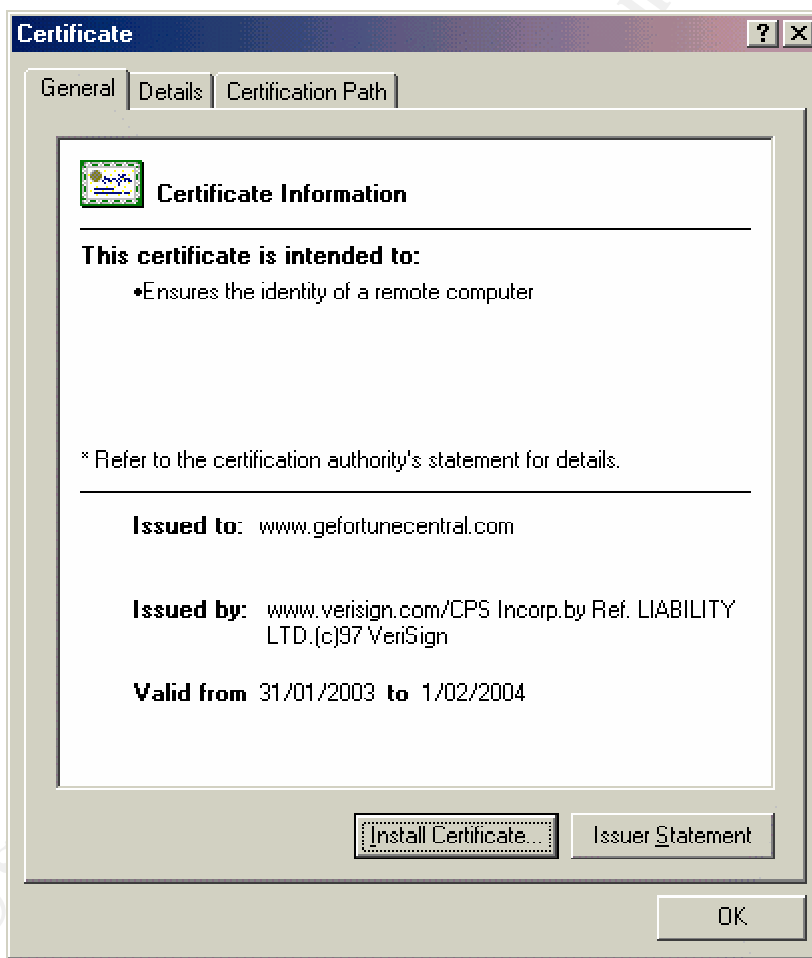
Certificate

?

X

General

Details

Certification Path

Certificate Information

This certificate is intended to:

•Ensures the identity of a remote computer

* Refer to the certification authority's statement for details.

Issued to: www.gefortunecentral.com

Issued by: www.verisign.com/CPS Incorp.by Ref. LIABILITY LTD.(c)97 VeriSign

Valid from 31/01/2003 to 1/02/2004

Install Certificate...

Issuer Statement

OK